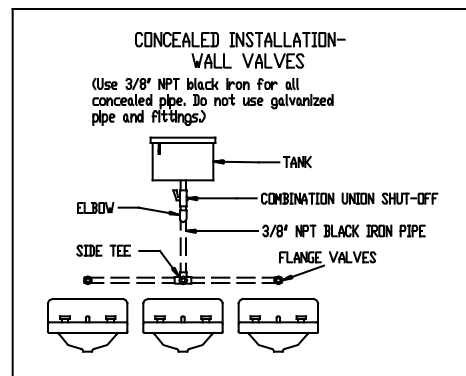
CONCEALED INSTALLATION-
WALL VALVES

(Use 3/8" NPT black iron for all concealed pipe. Do not use galvanized pipe and fittings.)

TANK

COMBINATION UNION SHUT-OFF

ELBOW

3/8" NPT BLACK IRON PIPE

SIDE TEE

FLANGE VALVES